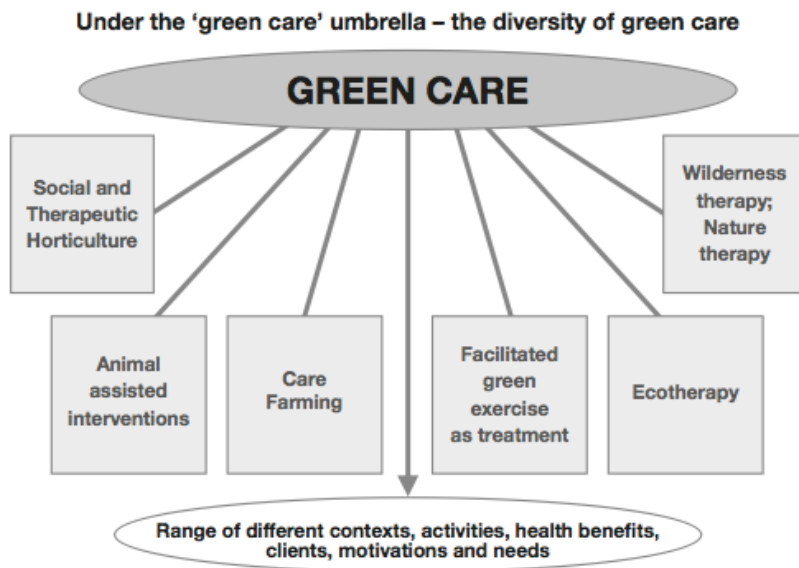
Under the 'green care' umbrella – the diversity of green care

GREEN CARE

Social and Therapeutic Horticulture

Wilderness therapy; Nature therapy

Animal assisted interventions

Care Farming

Facilitated green exercise as treatment

Ecotherapy

Range of different contexts, activities, health benefits, clients, motivations and needs